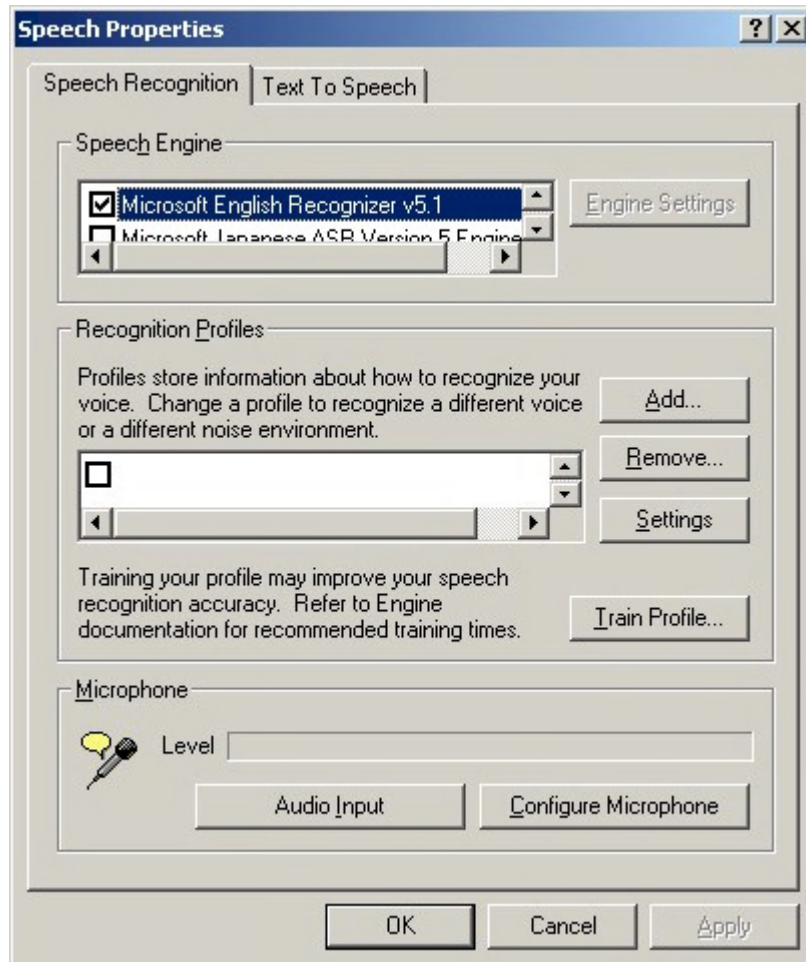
Speech Properties

? X

Speech Recognition | Text To Speech

Speech Engine

Microsoft English Recognizer v5.1

Microsoft Japanese ASR Version 5 Engine

Engine Settings

Recognition Profiles

Profiles store information about how to recognize your voice. Change a profile to recognize a different voice or a different noise environment.

Add...

Remove...

Settings

Training your profile may improve your speech recognition accuracy. Refer to Engine documentation for recommended training times.

Train Profile...

Microphone

Level

Audio Input

Configure Microphone

OK

Cancel

Apply